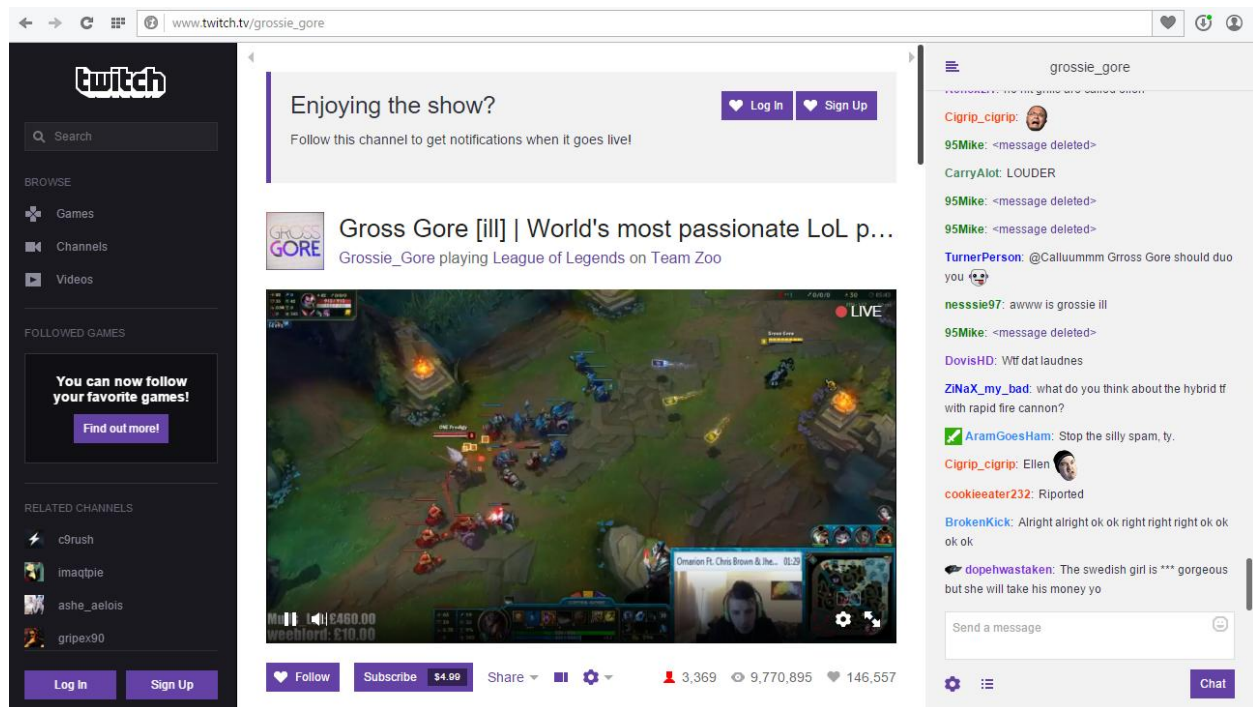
www.twitch.tv/grossie_gore

twitch

Search

BROWSE
Games
Channels
Videos

FOLLOWED GAMES
You can now follow your favorite games!
Find out more!

RELATED CHANNELS
c9rush
imaqtpie
ashe_aelois
gripex90

Log In
Sign Up

Enjoying the show?
Follow this channel to get notifications when it goes live!
Log In
Sign Up

GROSS GORE
Gross Gore [ill] | World's most passionate LoL p...
Grossie_Gore playing League of Legends on Team Zoo

LIVE
Omarion Ft. Chris Brown & Jhe... 01:29
£460.00
weeblord: £10.00

Follow
Subscribe $4.99
Share
3,369
9,770,895
146,557

grossie_gore
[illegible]
Cigrip_cigrip:
95Mike: <message deleted>
CarryAlot: LOUDER
95Mike: <message deleted>
95Mike: <message deleted>
TurnerPerson: @Calluummm Grross Gore should duo you
nesssie97: awww is grossie ill
95Mike: <message deleted>
DovisHD: Wtf dat laudnes
ZiNaX_my_bad: what do you think about the hybrid tf with rapid fire cannon?
AramGoesHam: Stop the silly spam, ty.
Cigrip_cigrip: Ellen
cookieeater232: Riported
BrokenKick: Alright alright ok ok right right right ok ok ok ok
dopehwastaken: The swedish girl is *** gorgeous but she will take his money yo
Send a message
Chat